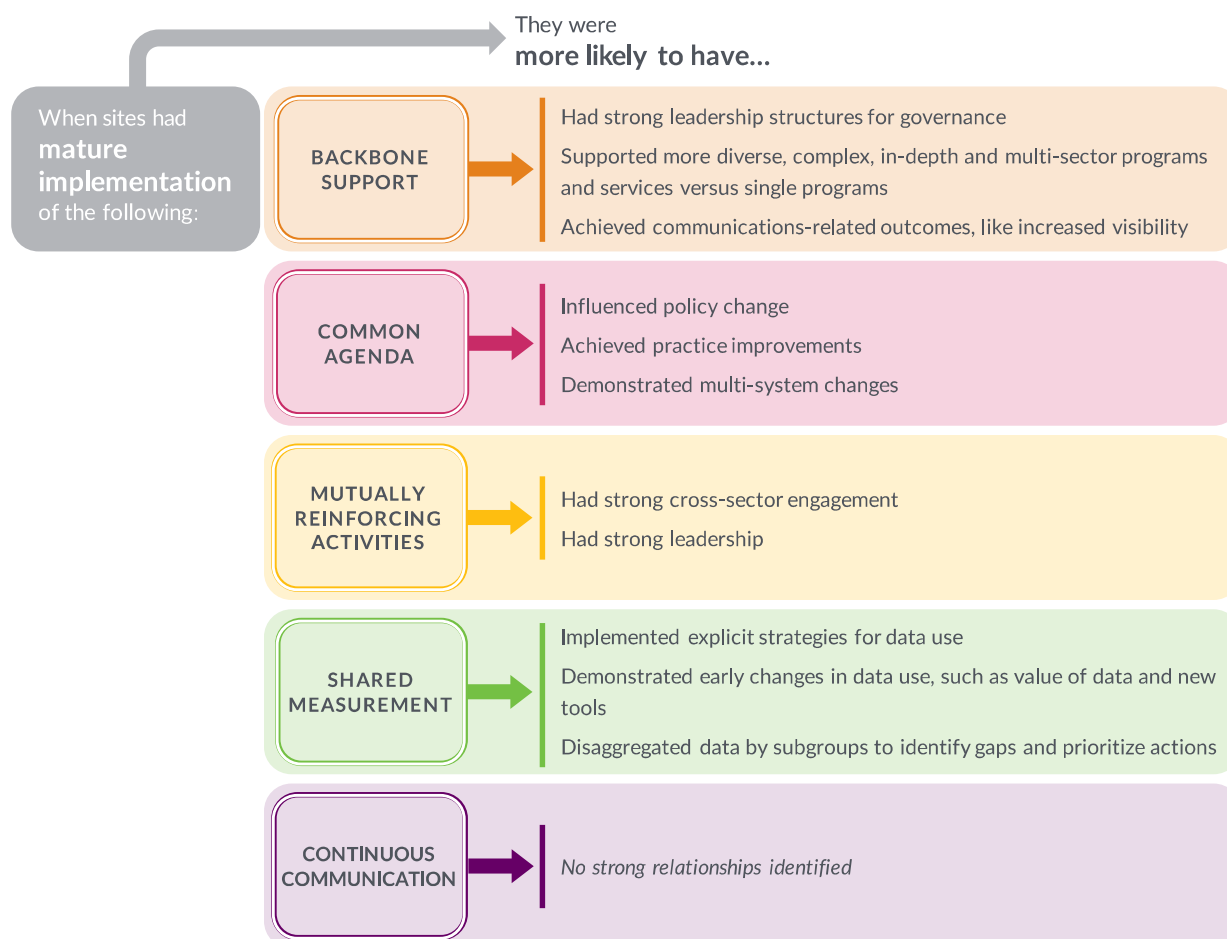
They were
**more likely to have…**

When sites had **mature implementation** of the following:

BACKBONE SUPPORT

Had strong leadership structures for governance

Supported more diverse, complex, in-depth and multi-sector programs and services versus single programs

Achieved communications-related outcomes, like increased visibility

COMMON AGENDA

Influenced policy change

Achieved practice improvements

Demonstrated multi-system changes

MUTUALLY REINFORCING ACTIVITIES

Had strong cross-sector engagement

Had strong leadership

SHARED MEASUREMENT

Implemented explicit strategies for data use

Demonstrated early changes in data use, such as value of data and new tools

Disaggregated data by subgroups to identify gaps and prioritize actions

CONTINUOUS COMMUNICATION

*No strong relationships identified*